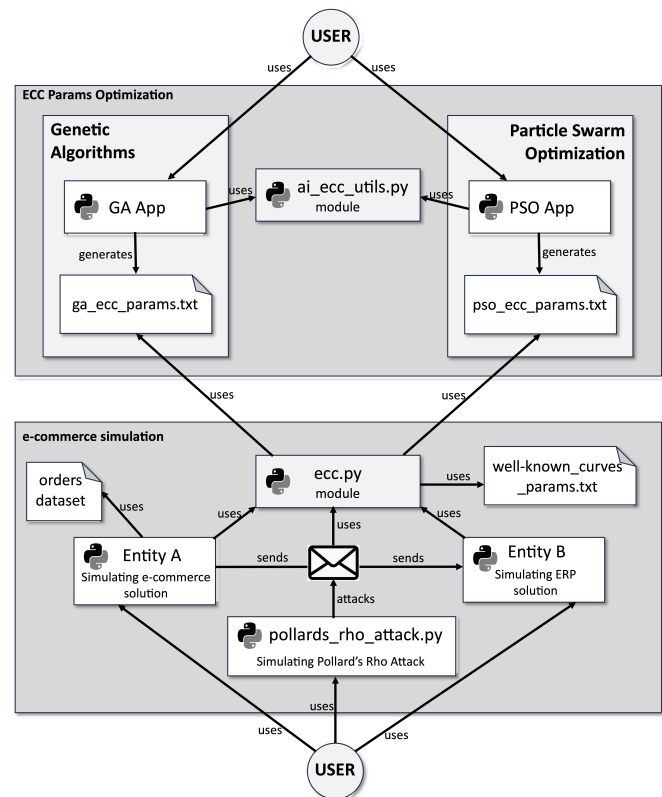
USER

uses

uses

ECC Params Optimization

Genetic Algorithms

Particle Swarm Optimization

GA App

uses

ai_ecc_utils.py
module

uses

PSO App

generates

generates

ga_ecc_params.txt

pso_ecc_params.txt

uses

uses

e-commerce simulation

orders dataset

uses

ecc.py
module

uses

well-known_curves_params.txt

uses

uses

uses

Entity A
Simulating e-commerce solution

sends

sends

Entity B
Simulating ERP solution

attacks

pollards_rho_attack.py
Simulating Pollard's Rho Attack

uses

uses

uses

USER